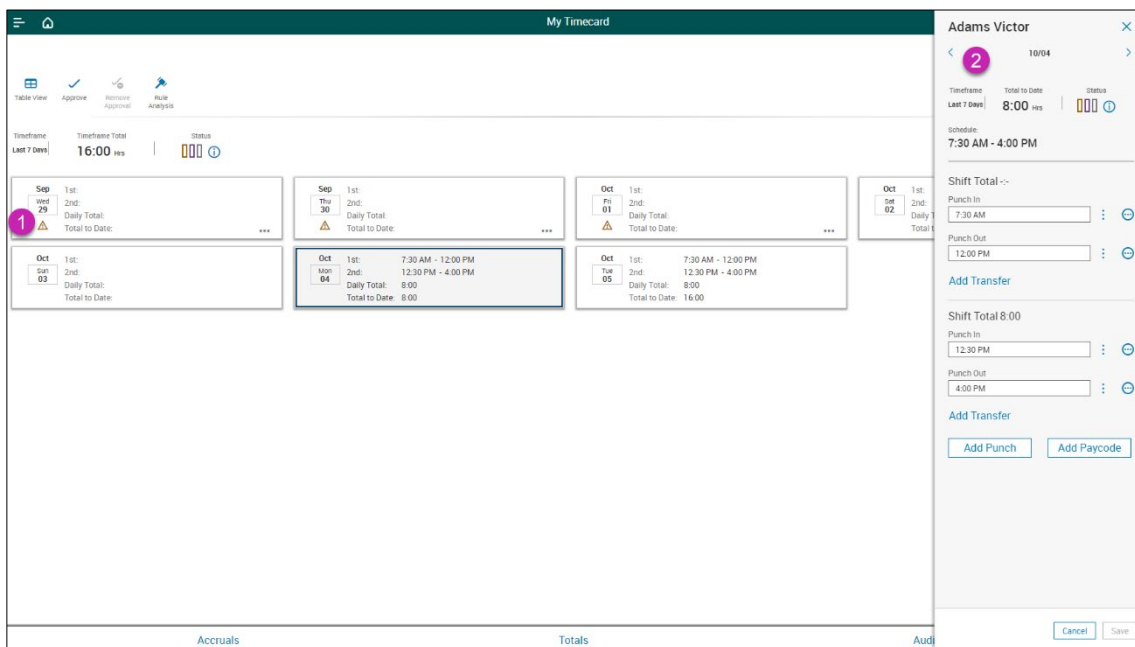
My Timecard

Table View Approve Remove Approval Rule Analysis

Timeframe
Last 7 Days

Timeframe Total
16:00 Hrs

Status

Sep Wed 29
1st:
2nd:
Daily Total:
Total to Date:

1

Sep Thu 30
1st:
2nd:
Daily Total:
Total to Date:

Oct Fri 01
1st:
2nd:
Daily Total:
Total to Date:

Oct Sat 02
1st:
2nd:
Daily T
Total t

Oct Sun 03
1st:
2nd:
Daily Total:
Total to Date:

Oct Mon 04
1st: 7:30 AM - 12:00 PM
2nd: 12:30 PM - 4:00 PM
Daily Total: 8:00
Total to Date: 8:00

Oct Tue 05
1st: 7:30 AM - 12:00 PM
2nd: 12:30 PM - 4:00 PM
Daily Total: 8:00
Total to Date: 16:00

Accruals Totals Audi

Adams Victor

2

10/04

Timeframe
Last 7 Days

Total to Date
8:00 Hrs

Status

Schedule:
7:30 AM - 4:00 PM

Shift Total -:-
Punch In
7:30 AM
Punch Out
12:00 PM
Add Transfer

Shift Total 8:00
Punch In
12:30 PM
Punch Out
4:00 PM
Add Transfer

Add Punch Add Paycode

Cancel Save